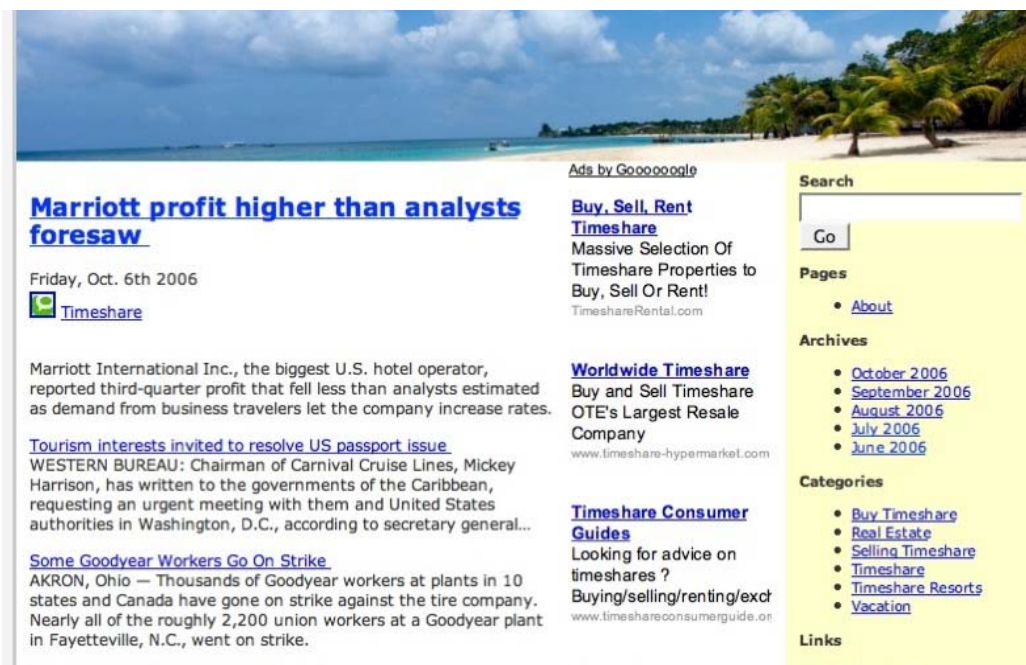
Marriott profit higher than analysts foresaw

Friday, Oct. 6th 2006

Timeshare

Marriott International Inc., the biggest U.S. hotel operator, reported third-quarter profit that fell less than analysts estimated as demand from business travelers let the company increase rates.

Tourism interests invited to resolve US passport issue
WESTERN BUREAU: Chairman of Carnival Cruise Lines, Mickey Harrison, has written to the governments of the Caribbean, requesting an urgent meeting with them and United States authorities in Washington, D.C., according to secretary general...

Some Goodyear Workers Go On Strike
AKRON, Ohio — Thousands of Goodyear workers at plants in 10 states and Canada have gone on strike against the tire company. Nearly all of the roughly 2,200 union workers at a Goodyear plant in Fayetteville, N.C., went on strike.

Ads by Goooooogle

Buy, Sell, Rent Timeshare
Massive Selection Of Timeshare Properties to Buy, Sell Or Rent!
TimeshareRental.com

Worldwide Timeshare
Buy and Sell Timeshare OTE's Largest Resale Company
www.timeshare-hypermarket.com

Timeshare Consumer Guides
Looking for advice on timeshares ? Buying/selling/renting/exch
www.timeshareconsumerguide.co

Search

Go

Pages

• About

Archives

• October 2006
• September 2006
• August 2006
• July 2006
• June 2006

Categories

• Buy Timeshare
• Real Estate
• Selling Timeshare
• Timeshare
• Timeshare Resorts
• Vacation

Links